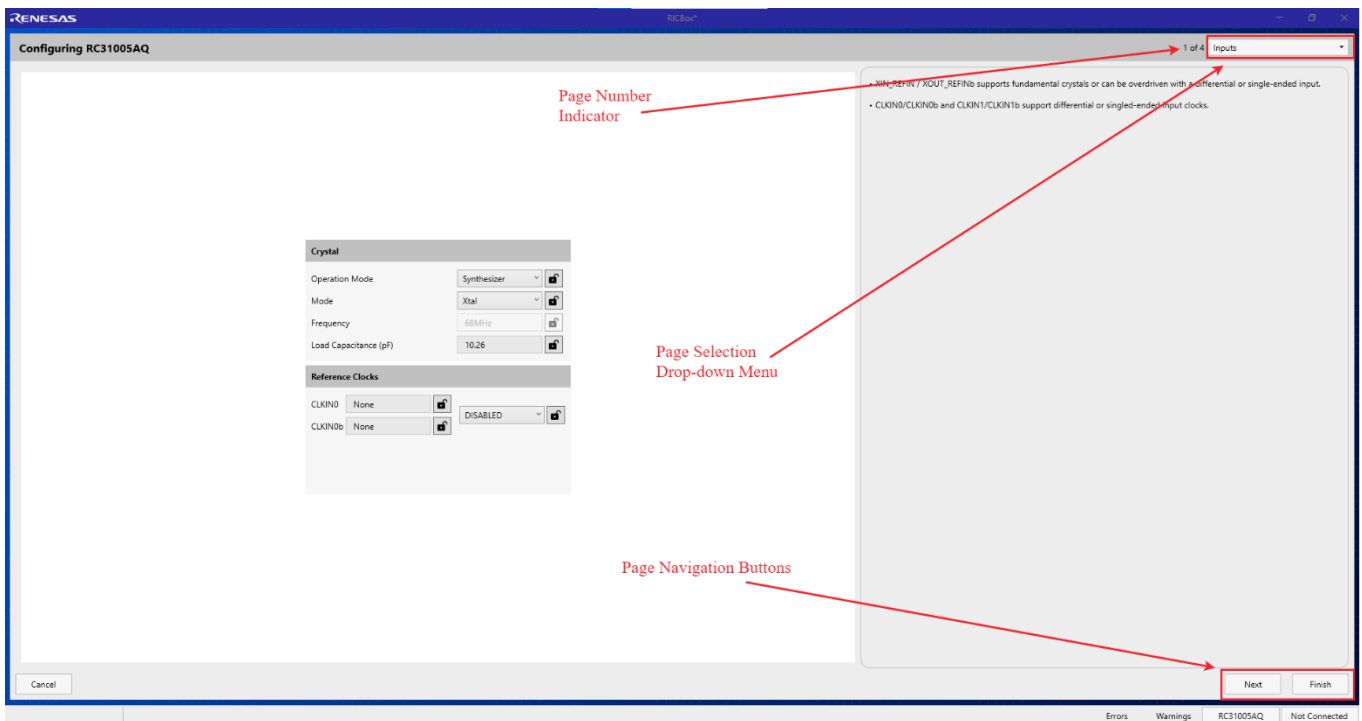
RENESAS

RICBox*

Configuring RC31005AQ

1 of 4 Inputs

Page Number Indicator

• XIN_REFIN / XOUT_REFINb supports fundamental crystals or can be overdriven with a differential or single-ended input.

• CLKIN0/CLKIN0b and CLKIN1/CLKIN1b support differential or singled-ended input clocks.

Crystal

Operation Mode Synthesizer

Mode Xtal

Frequency 68MHz

Load Capacitance (pF) 10.26

Reference Clocks

CLKIN0 None

CLKIN0b None

DISABLED

Page Selection Drop-down Menu

Page Navigation Buttons

Cancel

Next

Finish

Errors Warnings RC31005AQ Not Connected